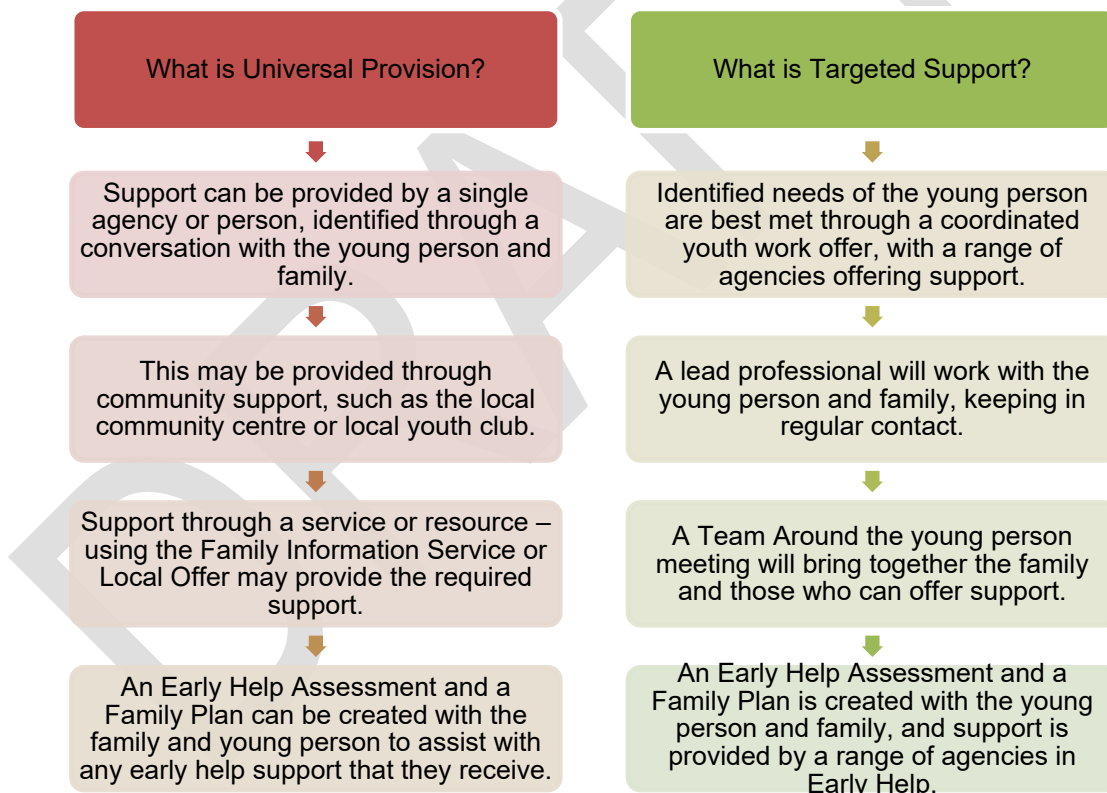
What is Universal Provision?

Support can be provided by a single agency or person, identified through a conversation with the young person and family.

This may be provided through community support, such as the local community centre or local youth club.

Support through a service or resource – using the Family Information Service or Local Offer may provide the required support.

An Early Help Assessment and a Family Plan can be created with the family and young person to assist with any early help support that they receive.

What is Targeted Support?

Identified needs of the young person are best met through a coordinated youth work offer, with a range of agencies offering support.

A lead professional will work with the young person and family, keeping in regular contact.

A Team Around the young person meeting will bring together the family and those who can offer support.

An Early Help Assessment and a Family Plan is created with the young person and family, and support is provided by a range of agencies in Early Help.